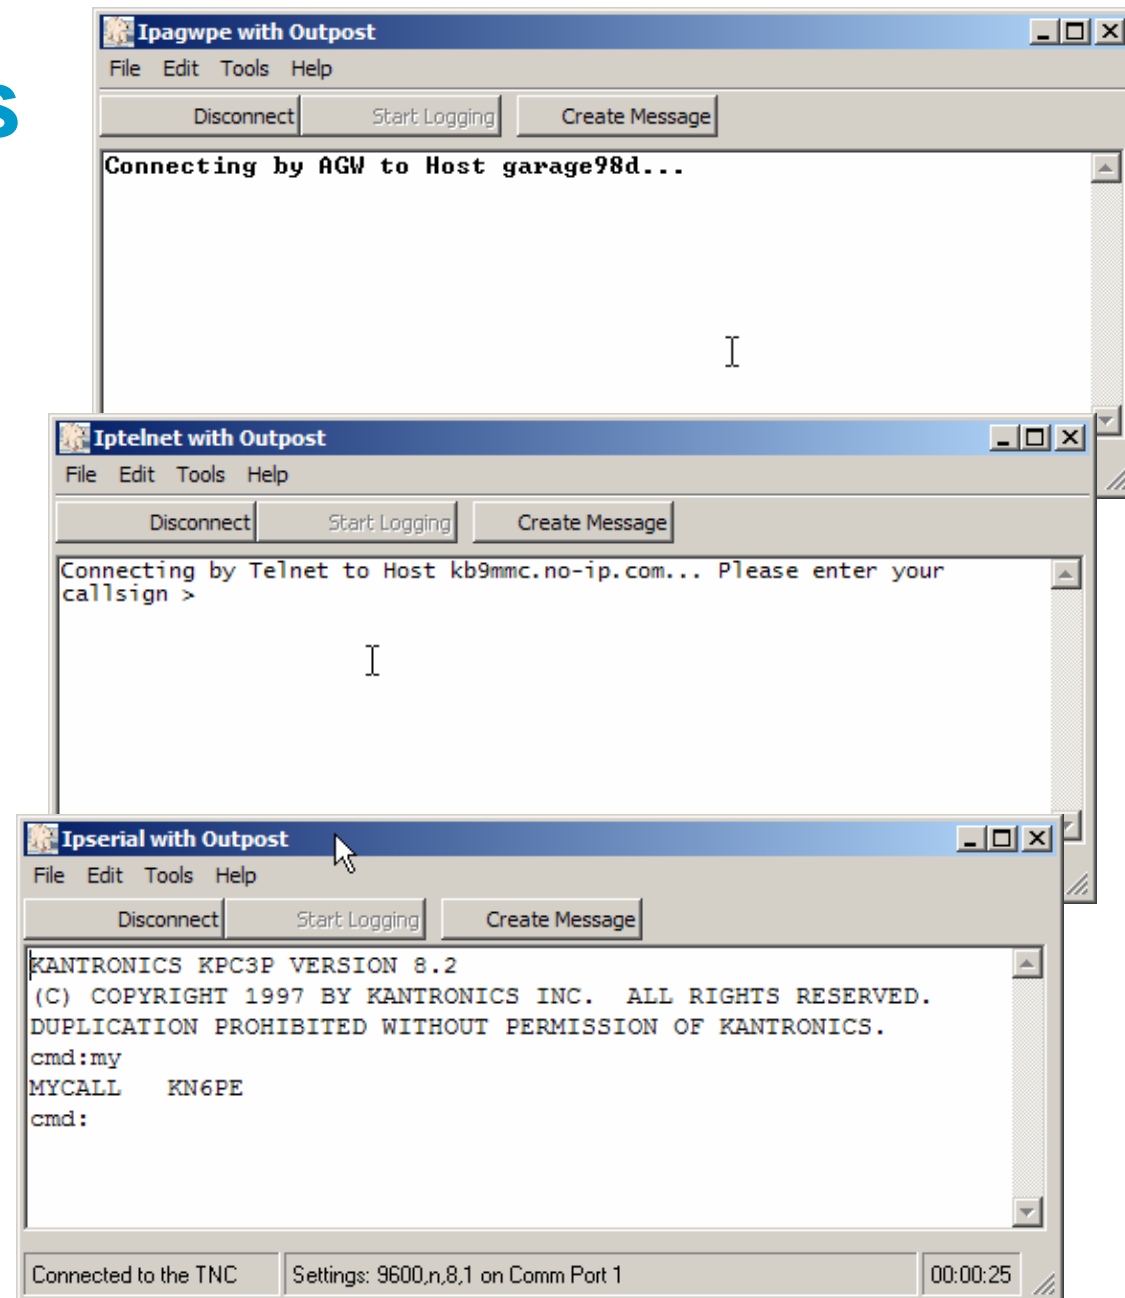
s

Ipagwpe with Outpost

File Edit Tools Help

Disconnect Start Logging Create Message

Connecting by AGW to Host garage98d...

Iptelnet with Outpost

File Edit Tools Help

Disconnect Start Logging Create Message

Connecting by Telnet to Host kb9mmc.no-ip.com... Please enter your callsign >

Ipserial with Outpost

File Edit Tools Help

Disconnect Start Logging Create Message

KANTRONICS KPC3P VERSION 8.2
(C) COPYRIGHT 1997 BY KANTRONICS INC. ALL RIGHTS RESERVED.
DUPLICATION PROHIBITED WITHOUT PERMISSION OF KANTRONICS.
cmd:my
MYCALL KN6PE
cmd:

Connected to the TNC | Settings: 9600,n,8,1 on Comm Port 1 | 00:00:25